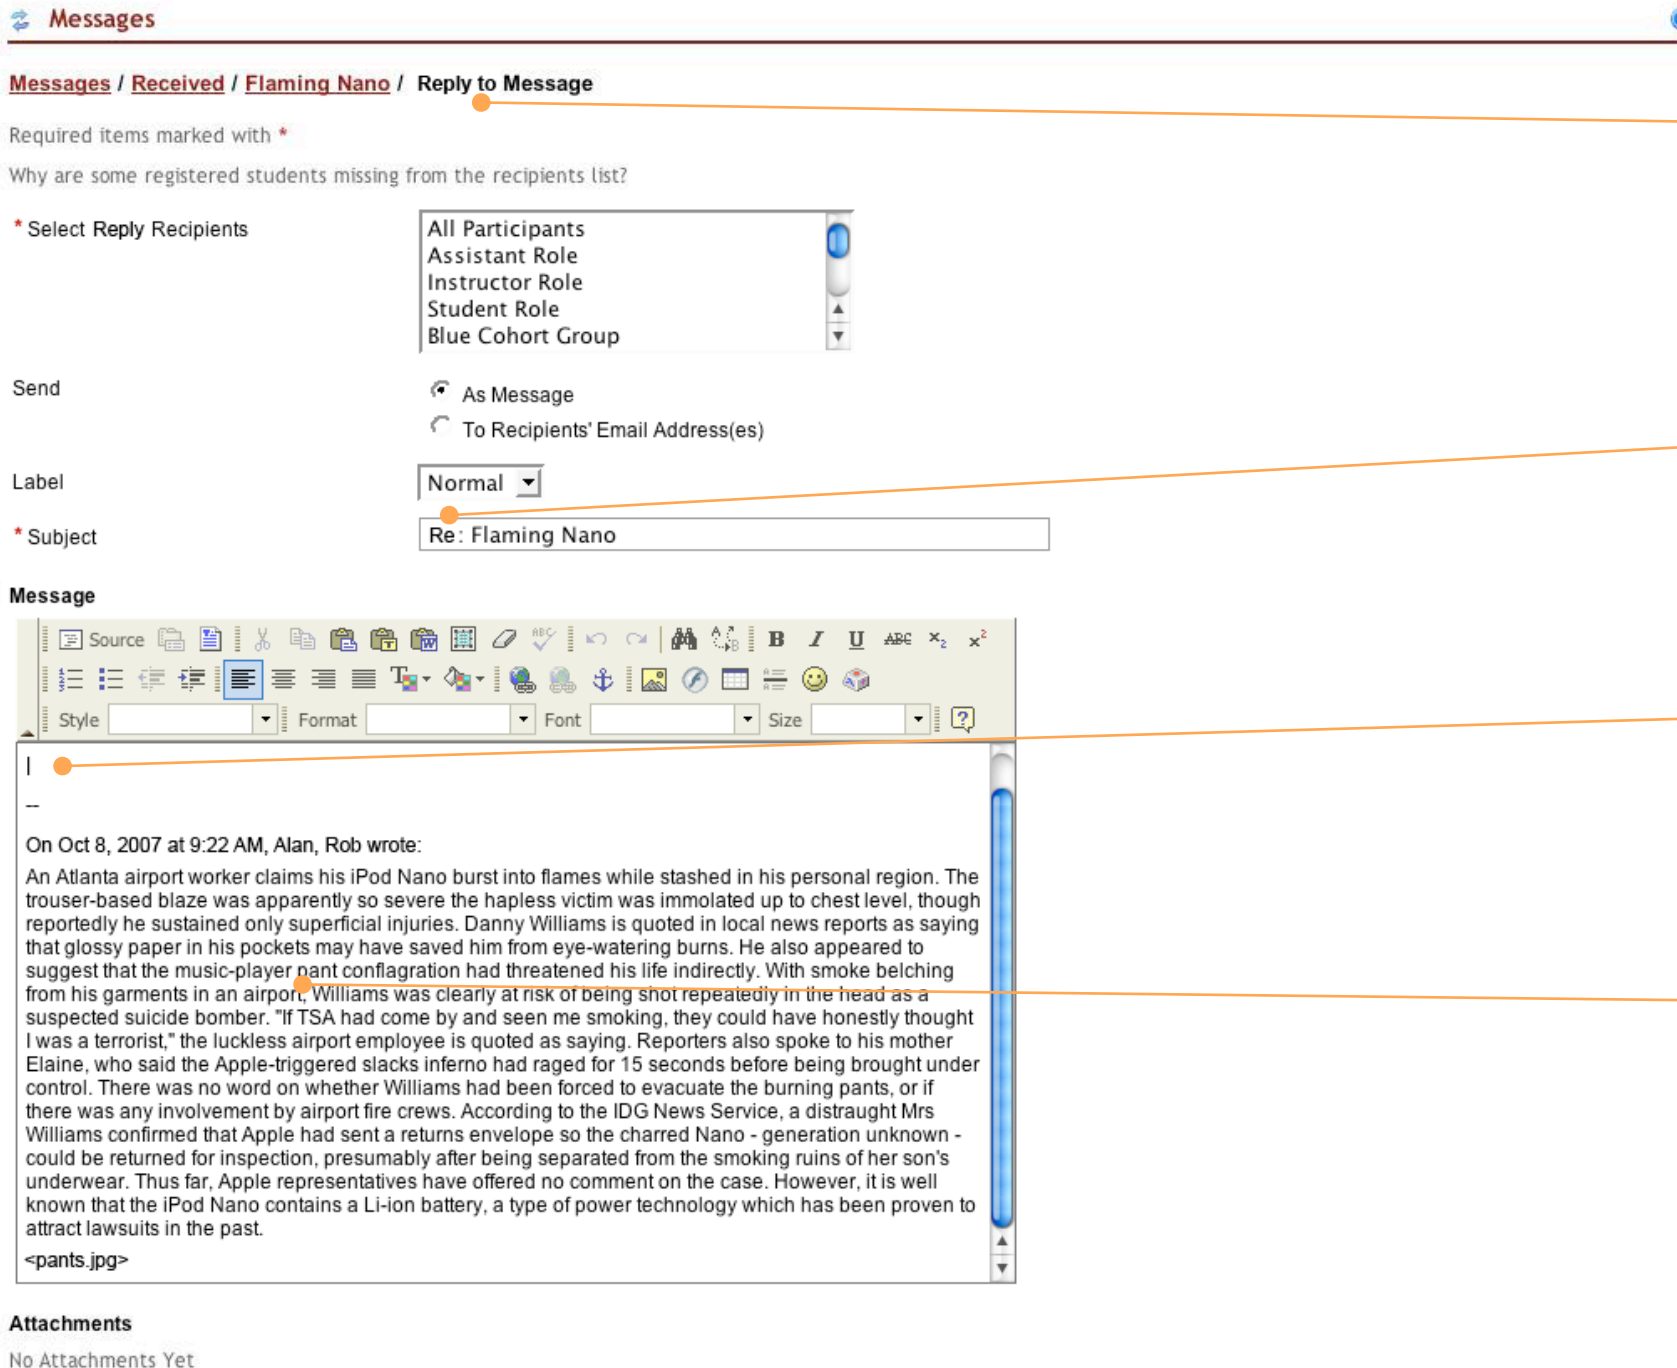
Messages

Messages / Received / Flaming Nano / Reply to Message

Required items marked with *

Why are some registered students missing from the recipients list?

* Select Reply Recipients

All Participants
Assistant Role
Instructor Role
Student Role
Blue Cohort Group

Send

As Message
To Recipients' Email Address(es)

Label

Normal

* Subject

Re: Flaming Nano

Message

Source

Style Format Font Size

|

--

On Oct 8, 2007 at 9:22 AM, Alan, Rob wrote:

An Atlanta airport worker claims his iPod Nano burst into flames while stashed in his personal region. The trouser-based blaze was apparently so severe the hapless victim was immolated up to chest level, though reportedly he sustained only superficial injuries. Danny Williams is quoted in local news reports as saying that glossy paper in his pockets may have saved him from eye-watering burns. He also appeared to suggest that the music-player pant conflagration had threatened his life indirectly. With smoke belching from his garments in an airport, Williams was clearly at risk of being shot repeatedly in the head as a suspected suicide bomber. "If TSA had come by and seen me smoking, they could have honestly thought I was a terrorist," the luckless airport employee is quoted as saying. Reporters also spoke to his mother Elaine, who said the Apple-triggered slacks inferno had raged for 15 seconds before being brought under control. There was no word on whether Williams had been forced to evacuate the burning pants, or if there was any involvement by airport fire crews. According to the IDG News Service, a distraught Mrs Williams confirmed that Apple had sent a returns envelope so the charred Nano - generation unknown - could be returned for inspection, presumably after being separated from the smoking ruins of her son's underwear. Thus far, Apple representatives have offered no comment on the case. However, it is well known that the iPod Nano contains a Li-ion battery, a type of power technology which has been proven to attract lawsuits in the past.

<pants.jpg>

Attachments

No Attachments Yet